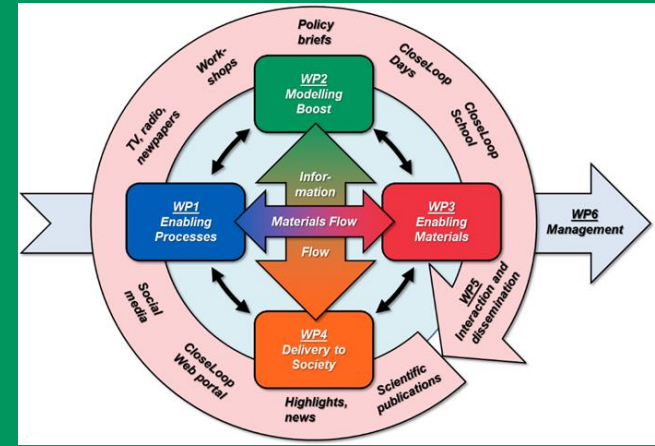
Policy briefs

Work-shops

CloseLoop Days

TV, radio, newspapers

CloseLoop School

WP2
Modelling Boost

Infor-mation

WP1
Enabling Processes

Materials Flow

WP3
Enabling Materials

WP6
Management

Flow

Social media

WP5
Interaction and dissemination

WP4
Delivery to Society

CloseLoop Web portal

Scientific publications

Highlights, news